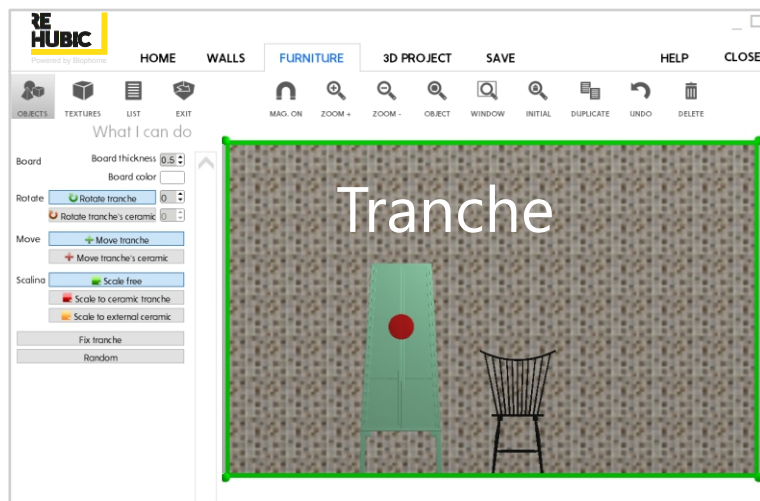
RE HUBIC
Powered by Biophome

HOME WALLS FURNITURE 3D PROJECT SAVE HELP CLOSE

OBJECTS TEXTURES LIST EXIT MAG. ON ZOOM + ZOOM - OBJECT WINDOW INITIAL DUPLICATE UNDO DELETE

What I can do

Board
Board thickness 0.5
Board color

Rotate
Rotate tranche 0
Rotate tranche's ceramic 0

Move
Move tranche
Move tranche's ceramic

Scaling
Scale free
Scale to ceramic tranche
Scale to external ceramic

Fix tranche
Random

Tranche